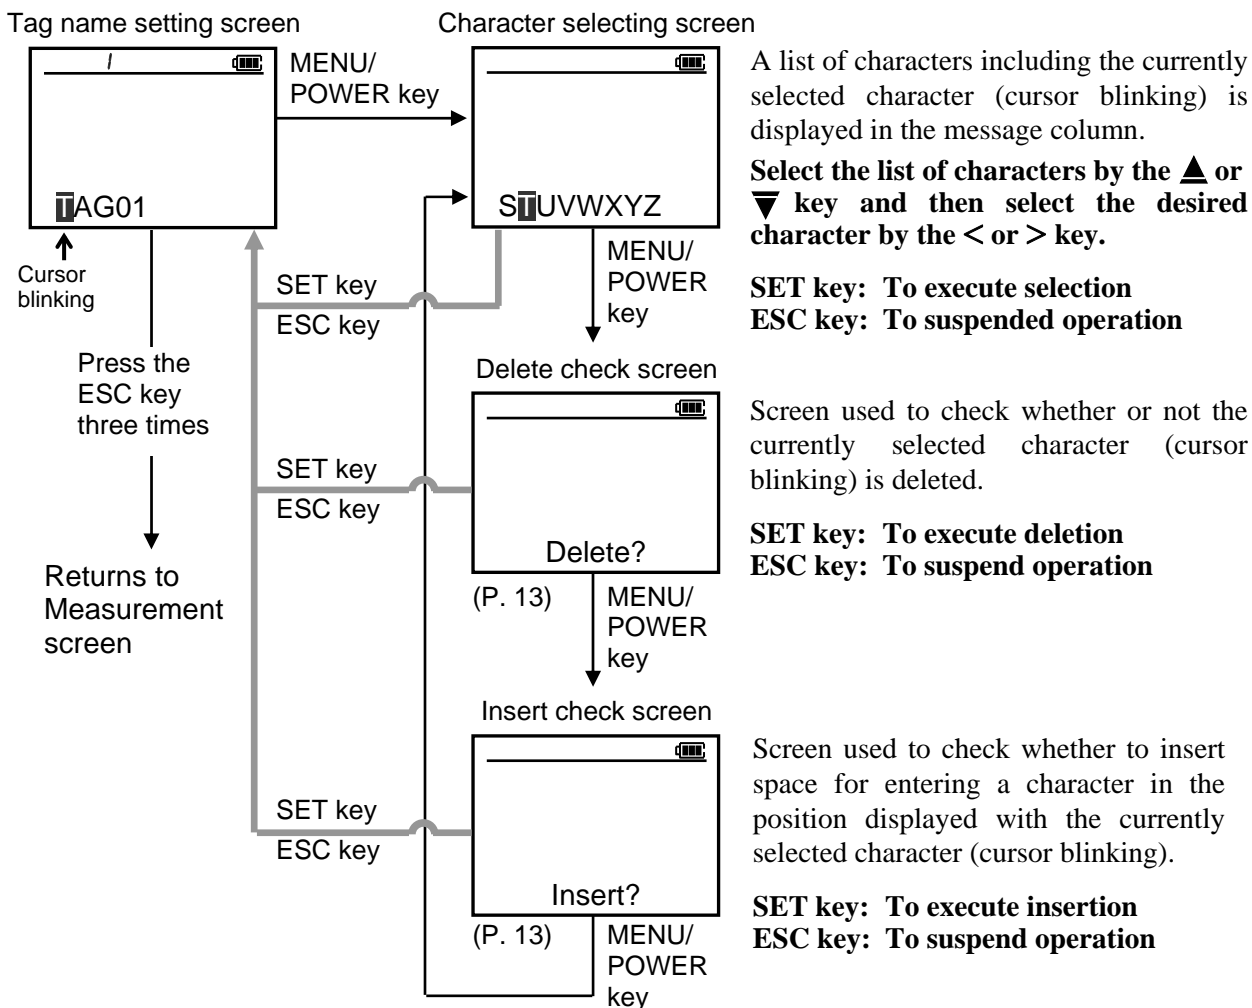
Tag name setting screen

/

TAG01

Cursor blinking

MENU/ POWER key

Press the ESC key three times

Returns to Measurement screen

Character selecting screen

STUVWXYZ

SET key

ESC key

MENU/ POWER key

A list of characters including the currently selected character (cursor blinking) is displayed in the message column.

**Select the list of characters by the ▲ or ▼ key and then select the desired character by the < or > key.**

**SET key: To execute selection**
**ESC key: To suspended operation**

Delete check screen

Delete?

SET key

ESC key

(P. 13)

MENU/ POWER key

Screen used to check whether or not the currently selected character (cursor blinking) is deleted.

**SET key: To execute deletion**
**ESC key: To suspend operation**

Insert check screen

Insert?

SET key

ESC key

(P. 13)

MENU/ POWER key

Screen used to check whether to insert space for entering a character in the position displayed with the currently selected character (cursor blinking).

**SET key: To execute insertion**
**ESC key: To suspend operation**